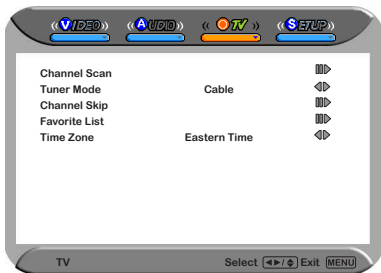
VIDEO AUDIO TV SETUP

| | | |
|---|---|---|
| Channel Scan | | ▮▮▶ |
| Tuner Mode | Cable | ◀▶ |
| Channel Skip | | ▮▮▶ |
| Favorite List | | ▮▮▶ |
| Time Zone | Eastern Time | ◀▶ |

TV Select ◀▶/⬍ Exit MENU